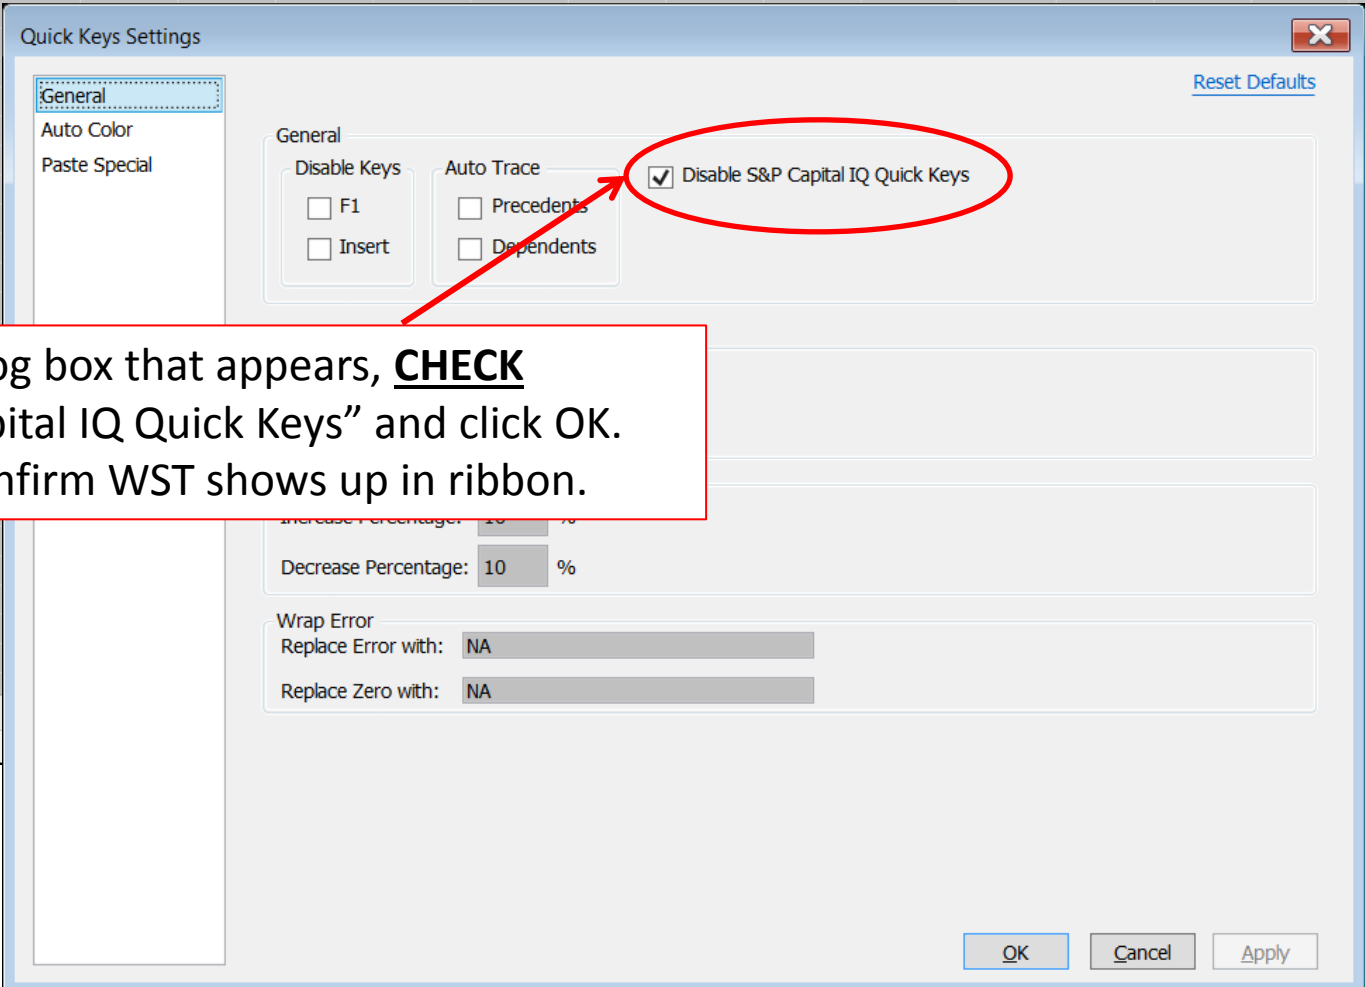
Quick Keys Settings

General
Auto Color
Paste Special

Reset Defaults

General
Disable Keys
F1
Insert
Auto Trace
Precedents
Dependents
Disable S&P Capital IQ Quick Keys

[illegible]g box that appears, **CHECK**
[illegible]ital IQ Quick Keys” and click OK.
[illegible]nfirm WST shows up in ribbon.

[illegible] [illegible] %
Decrease Percentage: 10 %

Wrap Error
Replace Error with: NA
Replace Zero with: NA

OK
Cancel
Apply